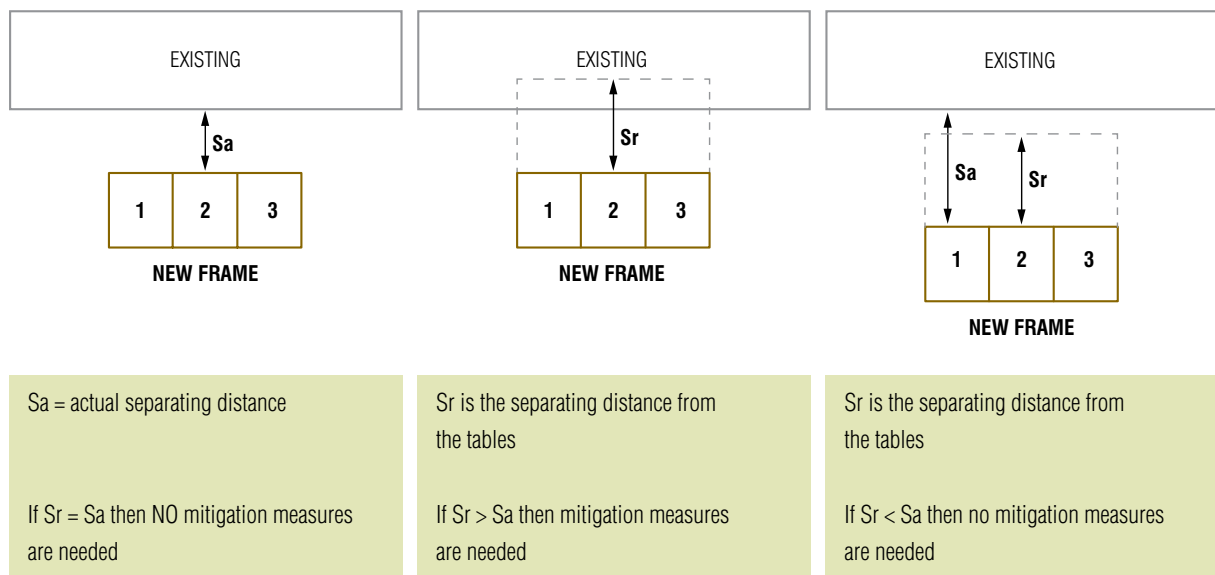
EXISTING

Sa

| 1 | 2 | 3 |
|---|---|---|

NEW FRAME

EXISTING

Sr

| 1 | 2 | 3 |
|---|---|---|

NEW FRAME

EXISTING

Sa

Sr

| 1 | 2 | 3 |
|---|---|---|

NEW FRAME

Sa = actual separating distance

If Sr = Sa then NO mitigation measures are needed

Sr is the separating distance from the tables

If Sr > Sa then mitigation measures are needed

Sr is the separating distance from the tables

If Sr < Sa then no mitigation measures are needed